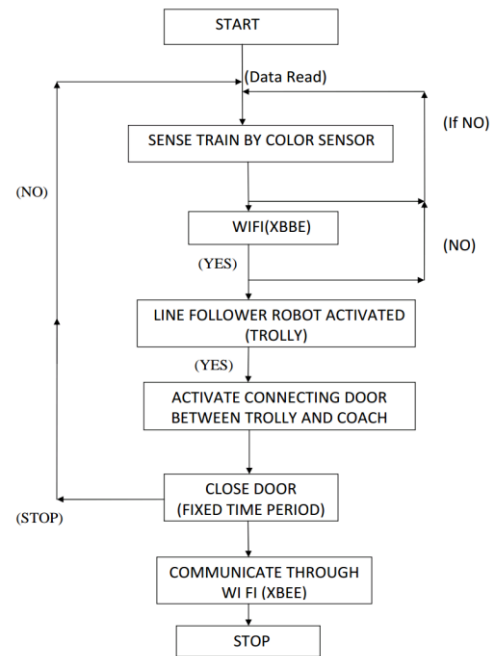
START

(Data Read)

(If NO)

SENSE TRAIN BY COLOR SENSOR

(NO)

WIFI(XBBE)

(NO)

(YES)

LINE FOLLOWER ROBOT ACTIVATED (TROLLY)

(YES)

ACTIVATE CONNECTING DOOR BETWEEN TROLLY AND COACH

CLOSE DOOR (FIXED TIME PERIOD)

(STOP)

COMMUNICATE THROUGH WI FI (XBEE)

STOP